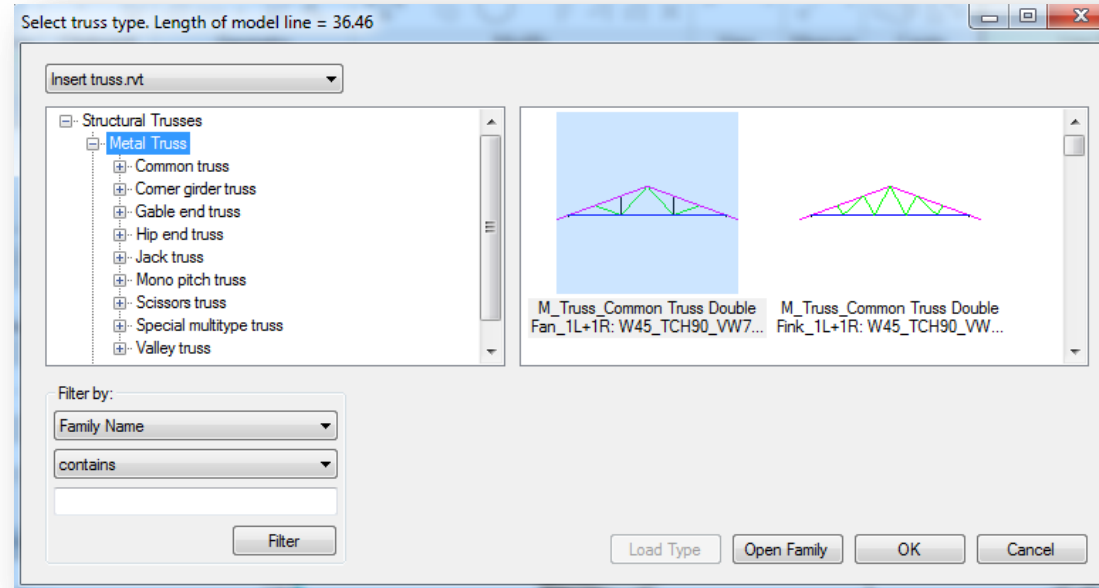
Select truss type. Length of model line = 36.46

Insert truss.rvt

Structural Trusses
Metal Truss
Common truss
Corner girder truss
Gable end truss
Hip end truss
Jack truss
Mono pitch truss
Scissors truss
Special multitype truss
Valley truss

M_Truss_Common Truss Double Fan_1L+1R: W45_TCH90_VW7...

M_Truss_Common Truss Double Fink_1L+1R: W45_TCH90_VW...

Filter by:
Family Name
contains

Filter

Load Type
Open Family
OK
Cancel